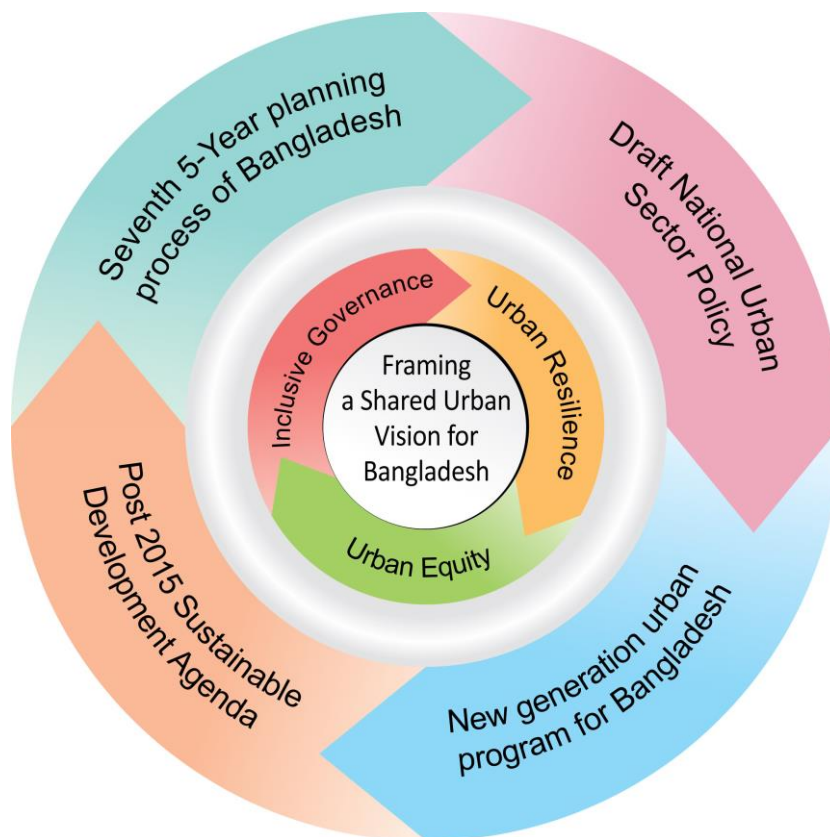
Seventh 5-Year planning process of Bangladesh

Draft National Urban Sector Policy

New generation urban program for Bangladesh

Post 2015 Sustainable Development Agenda

Inclusive Governance

Urban Resilience

Urban Equity

Framing a Shared Urban Vision for Bangladesh